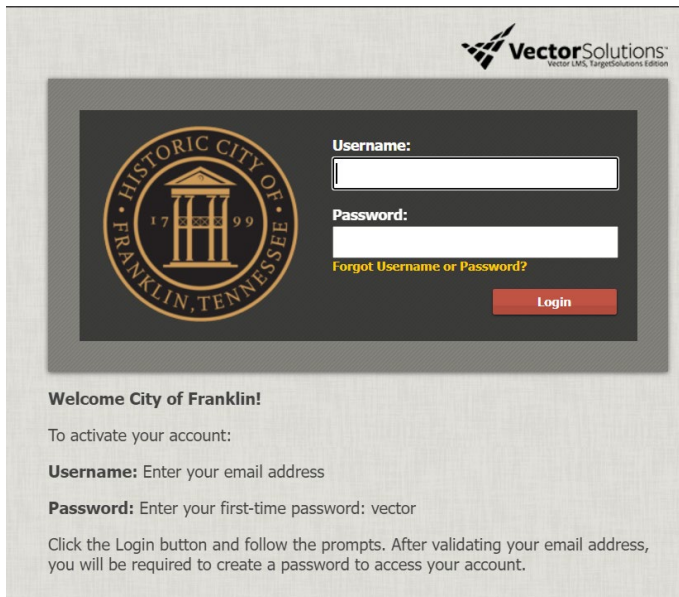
VectorSolutions
Vector LMS, TargetSolutions Edition

HISTORIC CITY OF FRANKLIN, TENNESSEE
17 99

Username:

Password:

Forgot Username or Password?

Login

Welcome City of Franklin!

To activate your account:

Username: Enter your email address

Password: Enter your first-time password: vector

Click the Login button and follow the prompts. After validating your email address, you will be required to create a password to access your account.